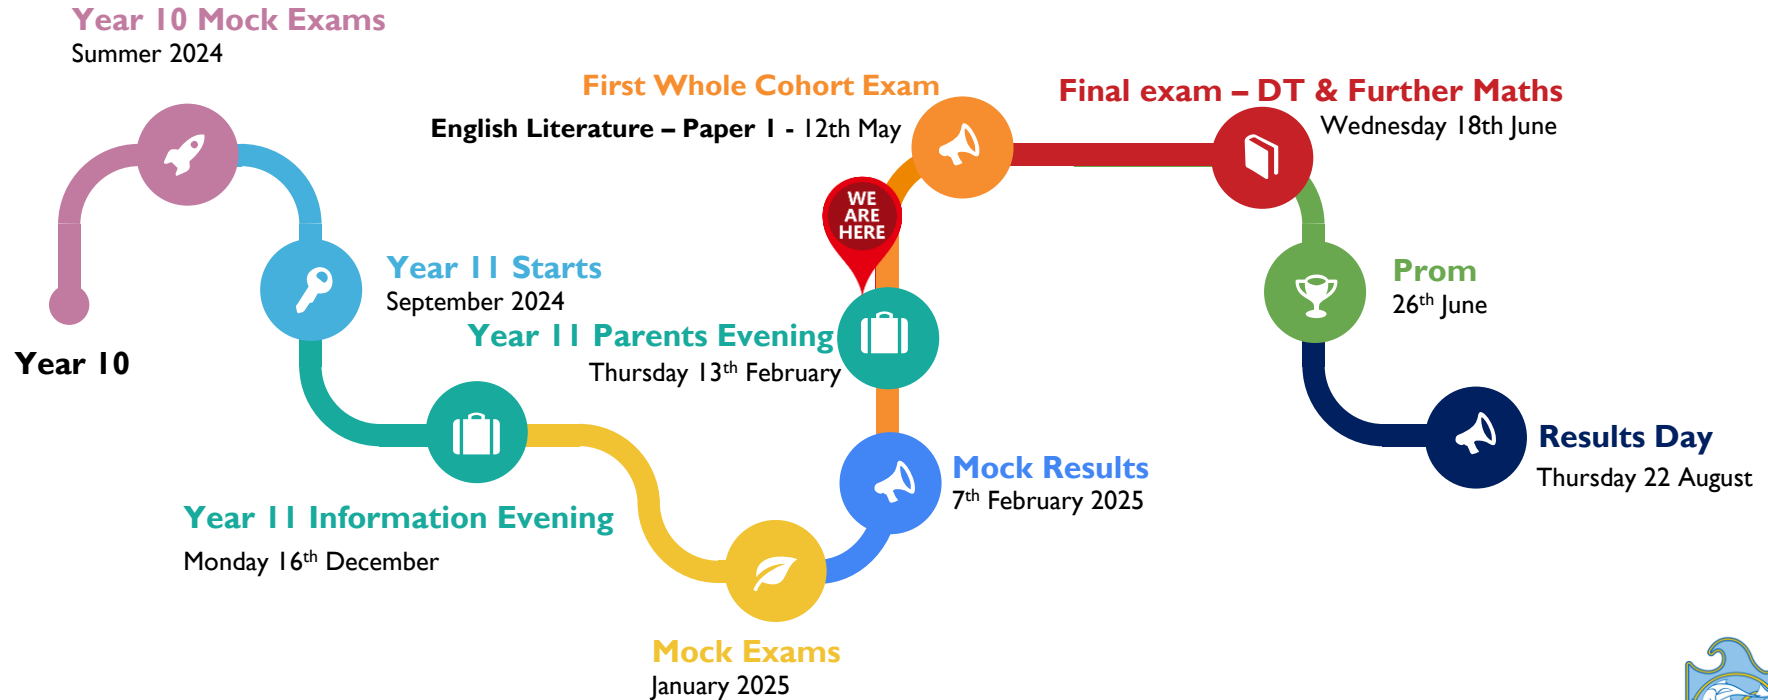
Year 10 Mock Exams
Summer 2024

Year 10

Year 11 Starts
September 2024

Year 11 Information Evening
Monday 16$^{th}$ December

Mock Exams
January 2025

Mock Results
7$^{th}$ February 2025

Year 11 Parents Evening
Thursday 13$^{th}$ February

WE ARE HERE

First Whole Cohort Exam
English Literature – Paper 1 - 12th May

Final exam – DT & Further Maths
Wednesday 18th June

Prom
26$^{th}$ June

Results Day
Thursday 22 August